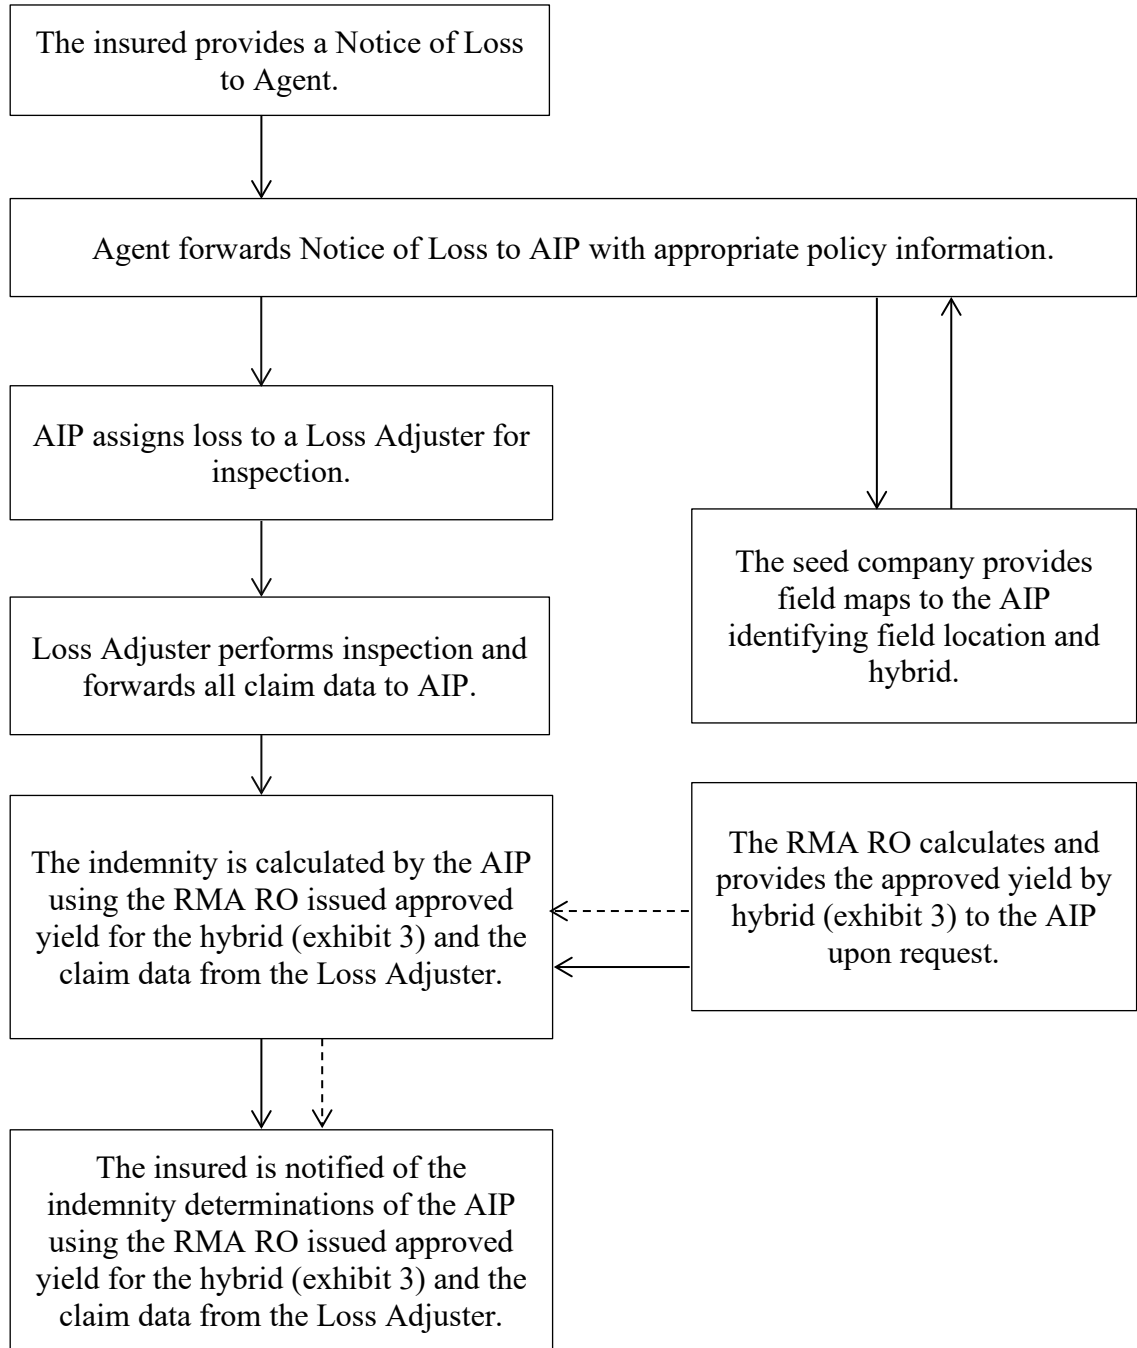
The insured provides a Notice of Loss to Agent.

Agent forwards Notice of Loss to AIP with appropriate policy information.

AIP assigns loss to a Loss Adjuster for inspection.

The seed company provides field maps to the AIP identifying field location and hybrid.

Loss Adjuster performs inspection and forwards all claim data to AIP.

The indemnity is calculated by the AIP using the RMA RO issued approved yield for the hybrid (exhibit 3) and the claim data from the Loss Adjuster.

The RMA RO calculates and provides the approved yield by hybrid (exhibit 3) to the AIP upon request.

The insured is notified of the indemnity determinations of the AIP using the RMA RO issued approved yield for the hybrid (exhibit 3) and the claim data from the Loss Adjuster.